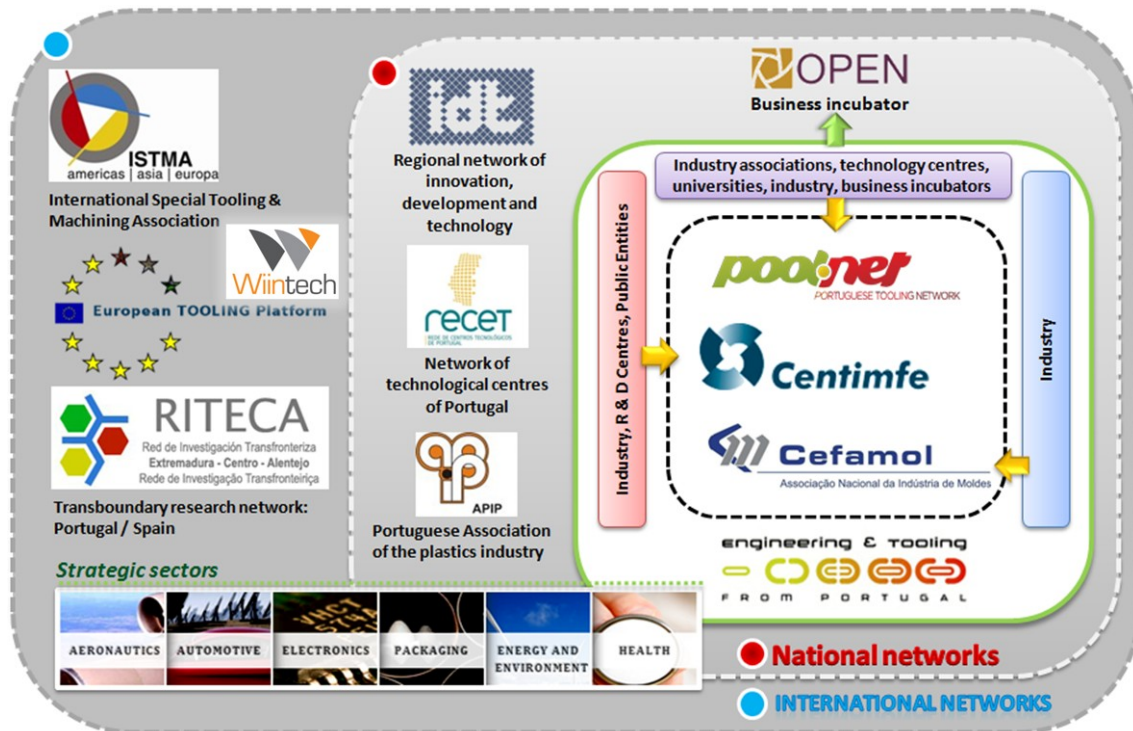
ISTMA
americas | asia | europa
International Special Tooling & Machining Association

Wiintech

European TOOLING Platform

RITECA
Red de Investigación Transfronteriza
Extremadura - Centro - Alentejo
Rede de Investigação Transfronteiriça
Transboundary research network: Portugal / Spain

idit
Regional network of innovation, development and technology

recet
REDE DE CENTROS TECNOLÓGICOS DE PORTUGAL
Network of technological centres of Portugal

APIP
Portuguese Association of the plastics industry

OPEN
Business incubator

Industry associations, technology centres, universities, industry, business incubators

Industry, R & D Centres, Public Entities

poolnet
PORTUGUESE TOOLING NETWORK

Centimfe

Cefamol
Associação Nacional da Indústria de Moldes

Industry

engineering & tooling
FROM PORTUGAL

Strategic sectors

AERONAUTICS
AUTOMOTIVE
ELECTRONICS
PACKAGING
ENERGY AND ENVIRONMENT
HEALTH

National networks
INTERNATIONAL NETWORKS